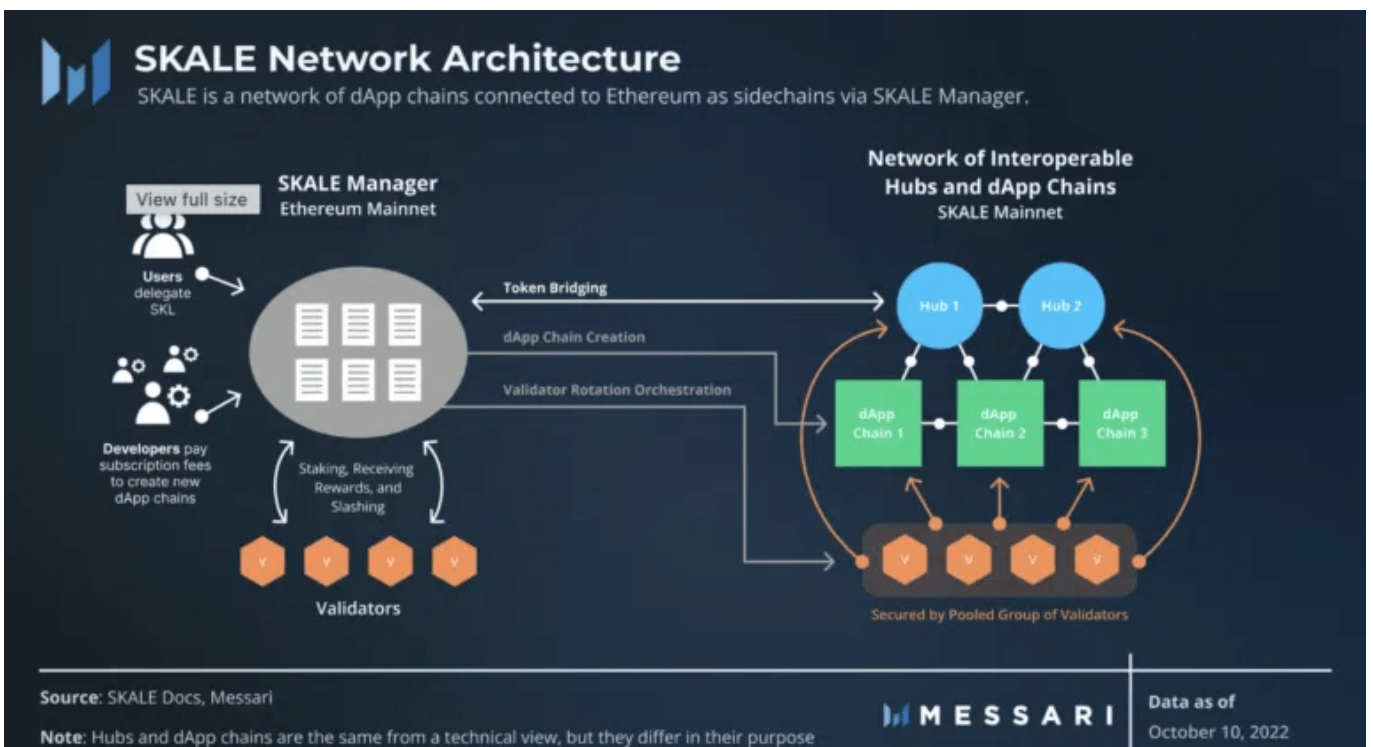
SKALE Network Architecture

SKALE is a network of dApp chains connected to Ethereum as sidechains via SKALE Manager.

View full size

SKALE Manager
Ethereum Mainnet

Users delegate SKL

Developers pay subscription fees to create new dApp chains

Staking, Receiving Rewards, and Slashing

V V V V

Validators

Token Bridging

dApp Chain Creation

Validator Rotation Orchestration

Network of Interoperable Hubs and dApp Chains
SKALE Mainnet

Hub 1

Hub 2

dApp Chain 1

dApp Chain 2

dApp Chain 3

V V V V

Secured by Pooled Group of Validators

Source: SKALE Docs, Messari

Note: Hubs and dApp chains are the same from a technical view, but they differ in their purpose

MESSARI

Data as of
October 10, 2022